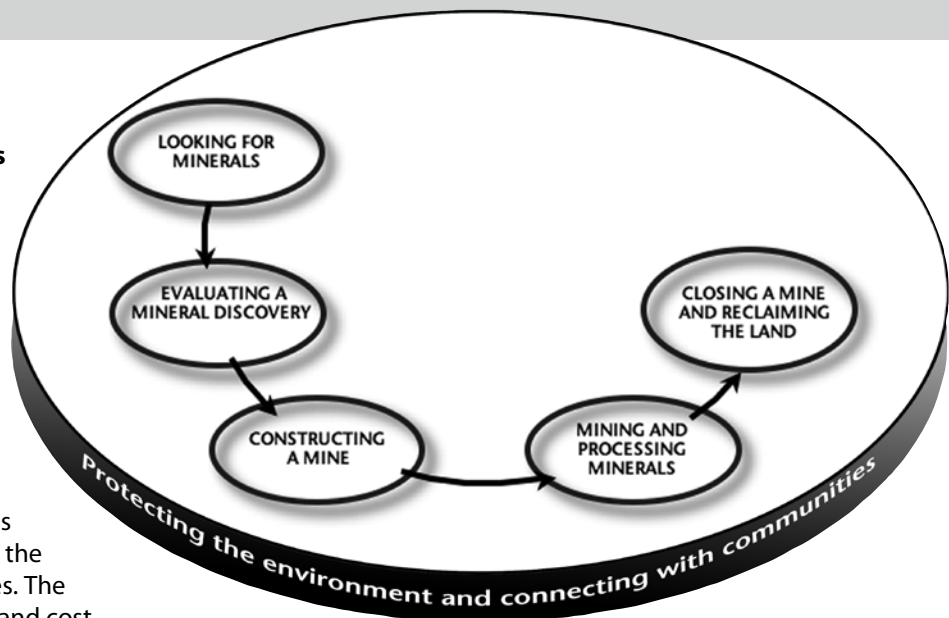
s

LOOKING FOR MINERALS

EVALUATING A MINERAL DISCOVERY

CONSTRUCTING A MINE

MINING AND PROCESSING MINERALS

CLOSING A MINE AND RECLAIMING THE LAND

Protecting the environment and connecting with communities

s
the
es. The
and cost